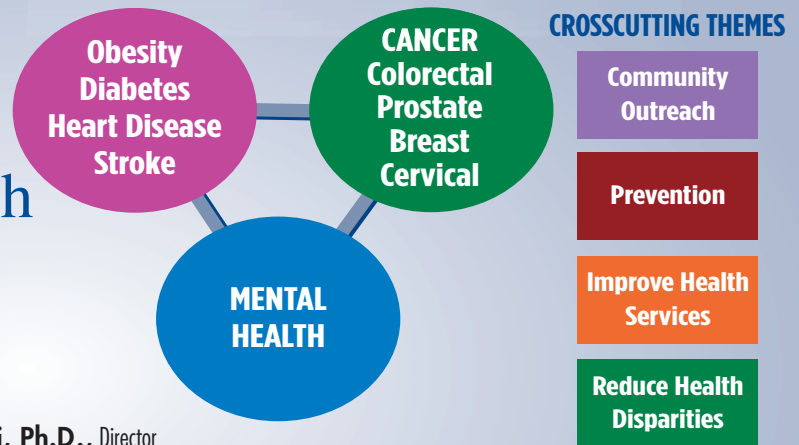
Obesity
Diabetes
Heart Disease
Stroke

CANCER
Colorectal
Prostate
Breast
Cervical

h

MENTAL HEALTH

i, Ph.D., Director

CROSSCUTTING THEMES

Community Outreach

Prevention

Improve Health Services

Reduce Health Disparities